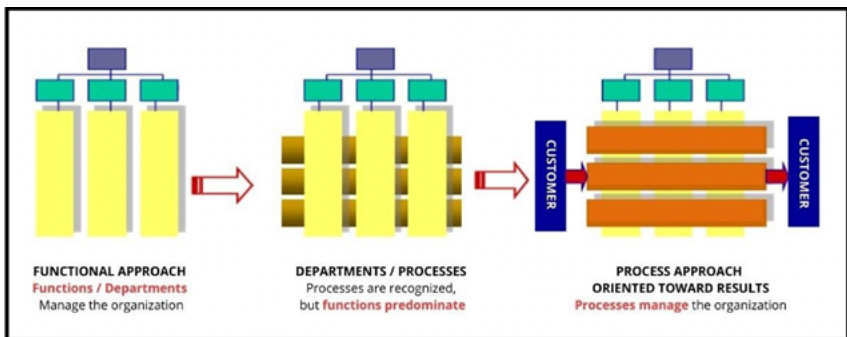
CUSTOMER

CUSTOMER

FUNCTIONAL APPROACH
Functions / Departments
Manage the organization

DEPARTMENTS / PROCESSES
Processes are recognized, but functions predominate

PROCESS APPROACH ORIENTED TOWARD RESULTS
Processes manage the organization